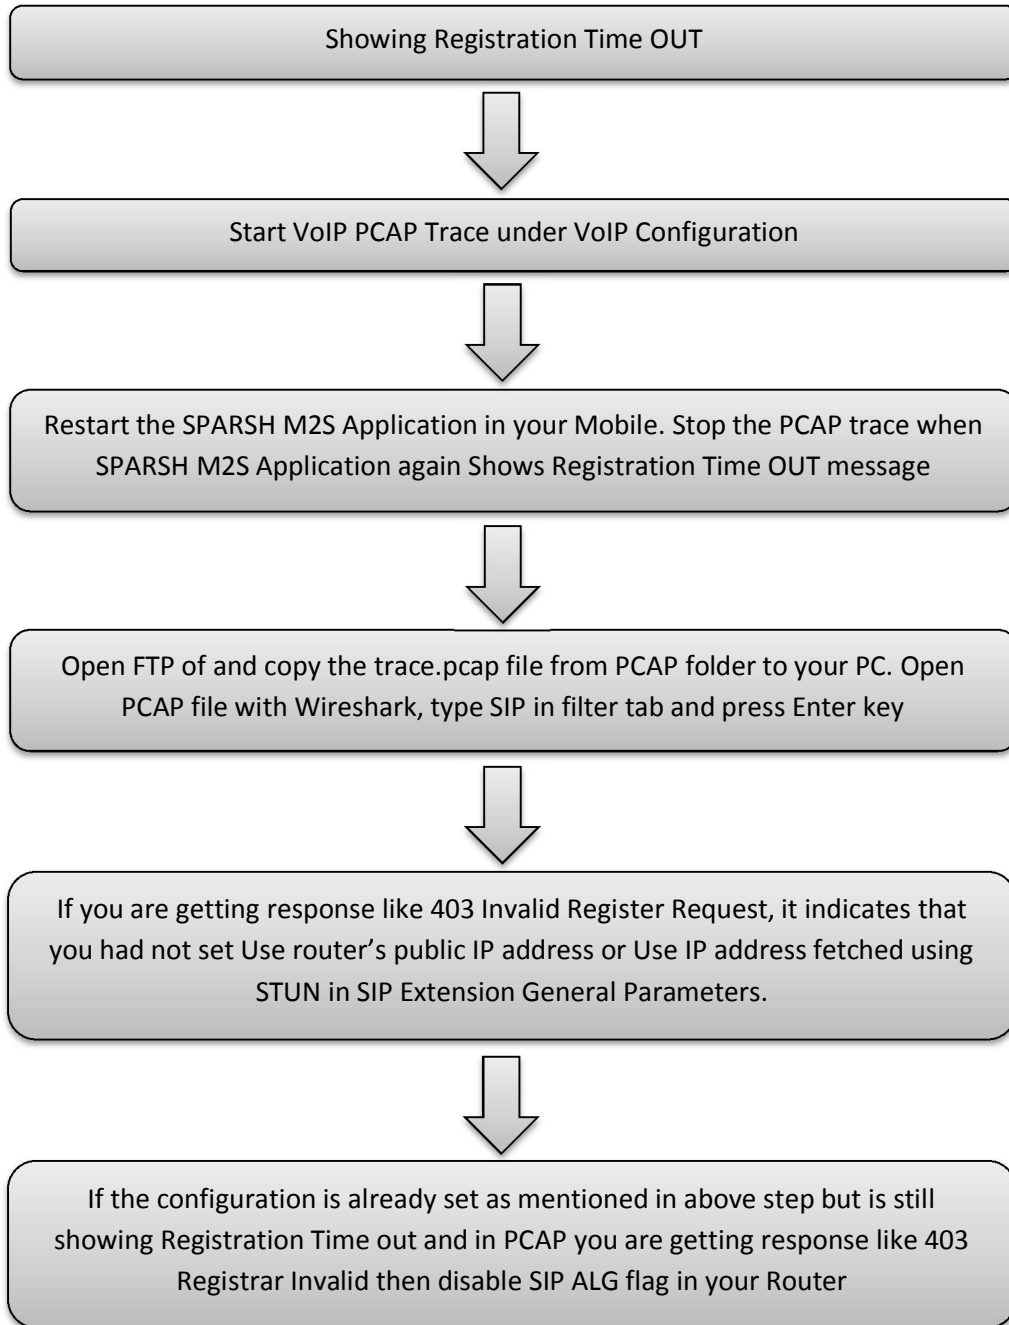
Showing Registration Time OUT

Start VoIP PCAP Trace under VoIP Configuration

Restart the SPARSH M2S Application in your Mobile. Stop the PCAP trace when SPARSH M2S Application again Shows Registration Time OUT message

Open FTP of and copy the trace.pcap file from PCAP folder to your PC. Open PCAP file with Wireshark, type SIP in filter tab and press Enter key

If you are getting response like 403 Invalid Register Request, it indicates that you had not set Use router's public IP address or Use IP address fetched using STUN in SIP Extension General Parameters.

If the configuration is already set as mentioned in above step but is still showing Registration Time out and in PCAP you are getting response like 403 Registrar Invalid then disable SIP ALG flag in your Router